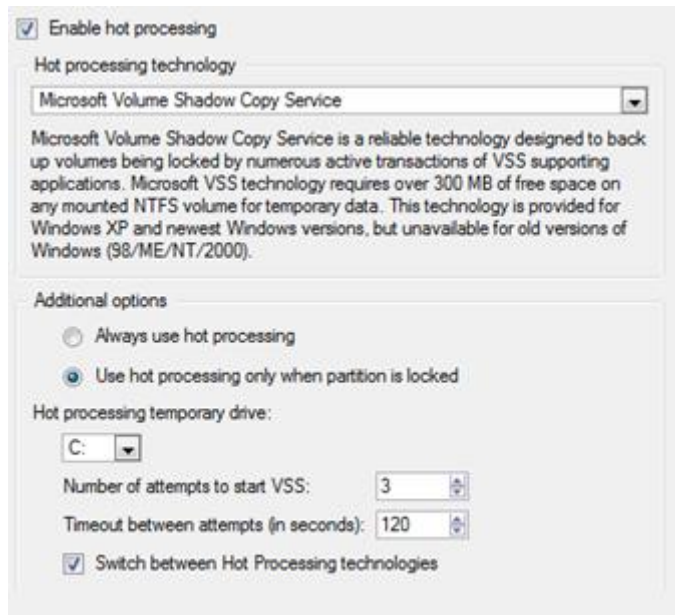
Enable hot processing

Hot processing technology

Microsoft Volume Shadow Copy Service

Microsoft Volume Shadow Copy Service is a reliable technology designed to back up volumes being locked by numerous active transactions of VSS supporting applications. Microsoft VSS technology requires over 300 MB of free space on any mounted NTFS volume for temporary data. This technology is provided for Windows XP and newest Windows versions, but unavailable for old versions of Windows (98/ME/NT/2000).

Additional options

Always use hot processing

Use hot processing only when partition is locked

Hot processing temporary drive:

C:

Number of attempts to start VSS: 3

Timeout between attempts (in seconds): 120

Switch between Hot Processing technologies